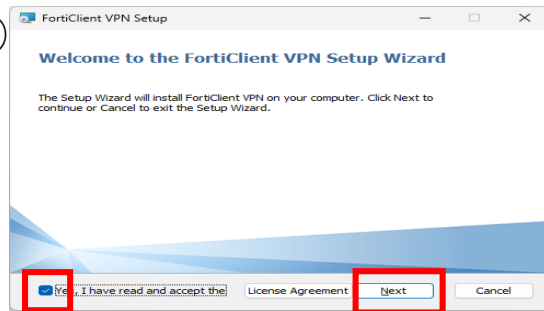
FortiClient VPN Setup

Welcome to the FortiClient VPN Setup Wizard

The Setup Wizard will install FortiClient VPN on your computer. Click Next to continue or Cancel to exit the Setup Wizard.

Yes, I have read and accept the

License Agreement

Next

Cancel